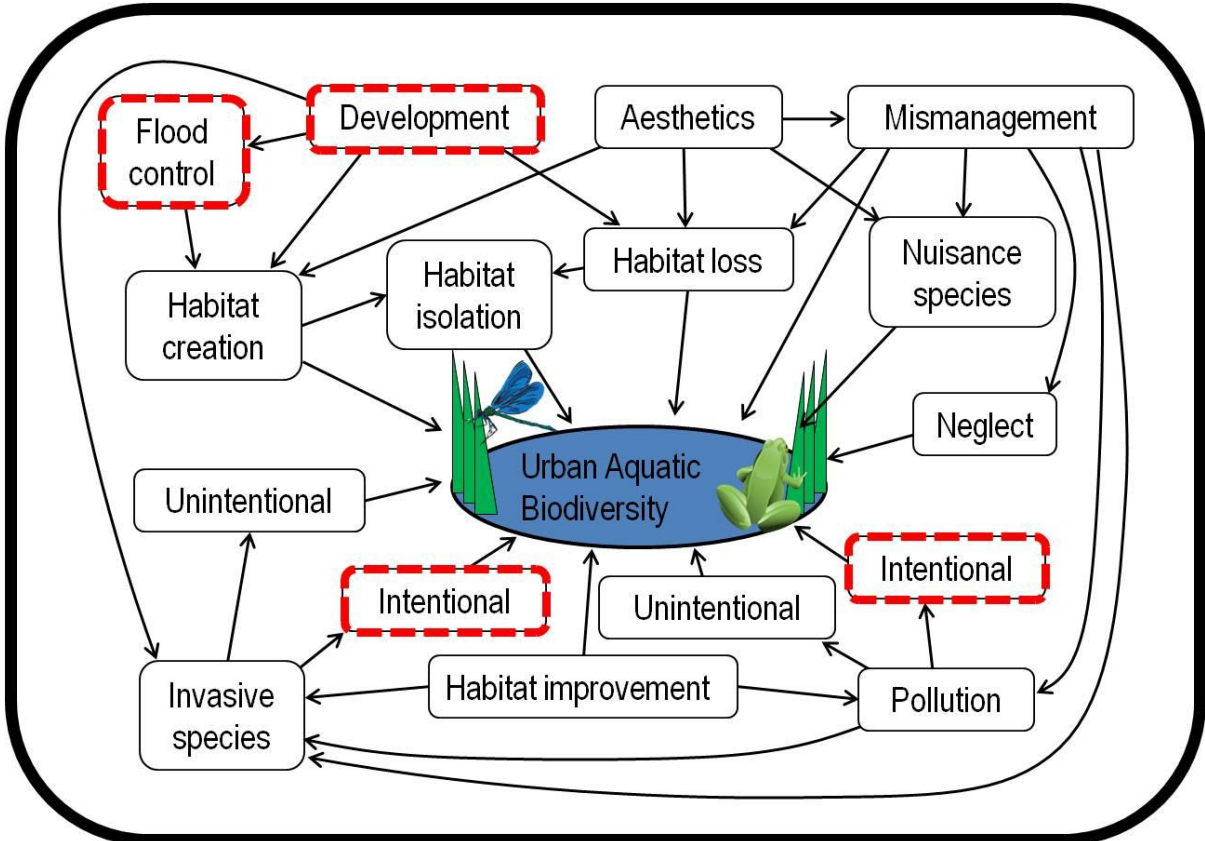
Flood control

Development

Aesthetics

Mismanagement

Habitat creation

Habitat isolation

Habitat loss

Nuisance species

Neglect

Urban Aquatic Biodiversity

Unintentional

Intentional

Unintentional

Intentional

Invasive species

Habitat improvement

Pollution